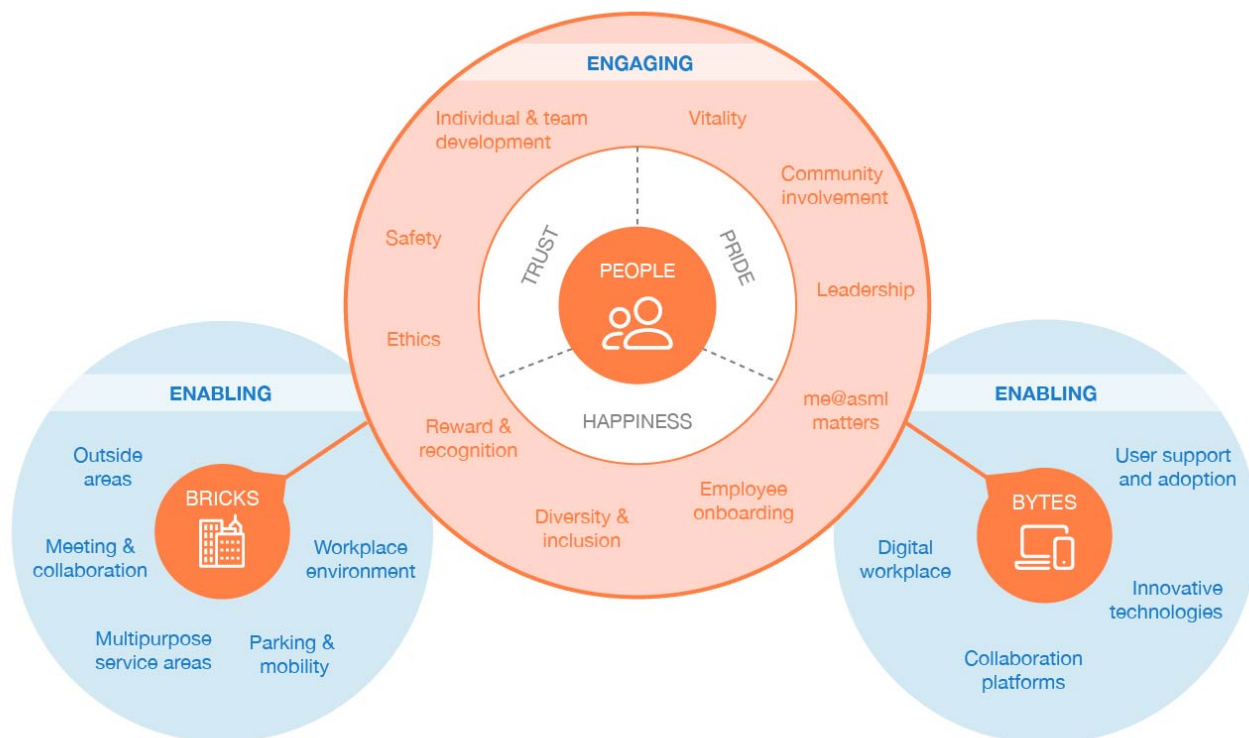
ENGAGING

Individual & team development

Vitality

Community involvement

Leadership

me@asml matters

Employee onboarding

Diversity & inclusion

Reward & recognition

Ethics

Safety

TRUST

PRIDE

PEOPLE

HAPPINESS

ENABLING

Outside areas

BRICKS

Meeting & collaboration

Workplace environment

Multipurpose service areas

Parking & mobility

ENABLING

User support and adoption

BYTES

Digital workplace

Innovative technologies

Collaboration platforms